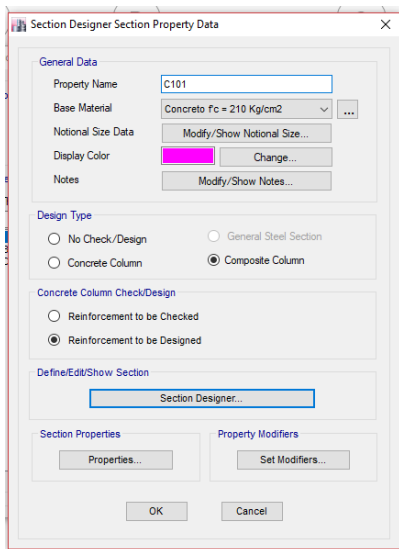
Section Designer Section Property Data

General Data

Property Name C101

Base Material Concreto fc = 210 Kg/cm2

Notional Size Data Modify/Show Notional Size...

Display Color Change...

Notes Modify/Show Notes...

Design Type

No Check/Design

General Steel Section

Concrete Column

Composite Column

Concrete Column Check/Design

Reinforcement to be Checked

Reinforcement to be Designed

Define/Edit/Show Section

Section Designer...

Section Properties

Properties...

Property Modifiers

Set Modifiers...

OK

Cancel